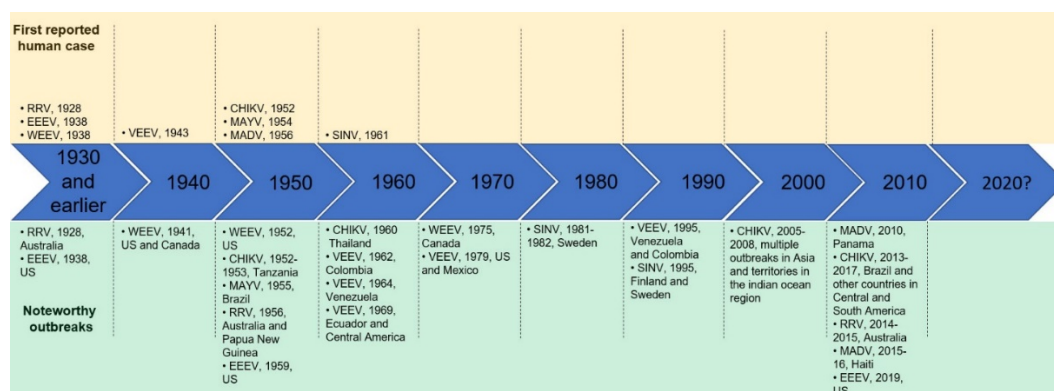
First reported human case

• RRV, 1928
• EEEV, 1938
• WEEV, 1938

• VEEV, 1943

• CHIKV, 1952
• MAYV, 1954
• MADV, 1956

• SINV, 1961

1930 and earlier

1940

1950

1960

1970

1980

1990

2000

2010

2020?

• RRV, 1928, Australia
• EEEV, 1938, US

Noteworthy outbreaks

• WEEV, 1941, US and Canada

• WEEV, 1952, US
• CHIKV, 1952-1953, Tanzania
• MAYV, 1955, Brazil
• RRV, 1956, Australia and Papua New Guinea
• EEEV, 1959, US

• CHIKV, 1960 Thailand
• VEEV, 1962, Colombia
• VEEV, 1964, Venezuela
• VEEV, 1969, Ecuador and Central America

• WEEV, 1975, Canada
• VEEV, 1979, US and Mexico

• SINV, 1981-1982, Sweden

• VEEV, 1995, Venezuela and Colombia
• SINV, 1995, Finland and Sweden

• CHIKV, 2005-2008, multiple outbreaks in Asia and territories in the indian ocean region

• MADV, 2010, Panama
• CHIKV, 2013-2017, Brazil and other countries in Central and South America
• RRV, 2014-2015, Australia
• MADV, 2015-16, Haiti
• EEEV, 2019, US